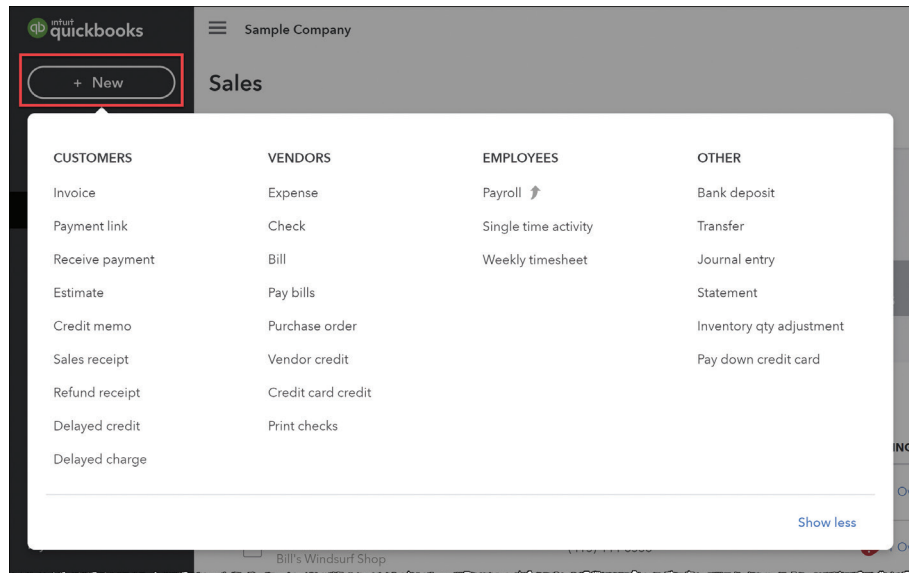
intuit quickbooks

Sample Company

+ New

Sales

CUSTOMERS
Invoice
Payment link
Receive payment
Estimate
Credit memo
Sales receipt
Refund receipt
Delayed credit
Delayed charge

VENDORS
Expense
Check
Bill
Pay bills
Purchase order
Vendor credit
Credit card credit
Print checks

EMPLOYEES
Payroll
Single time activity
Weekly timesheet

OTHER
Bank deposit
Transfer
Journal entry
Statement
Inventory qty adjustment
Pay down credit card

Show less

Bill's Windsurf Shop